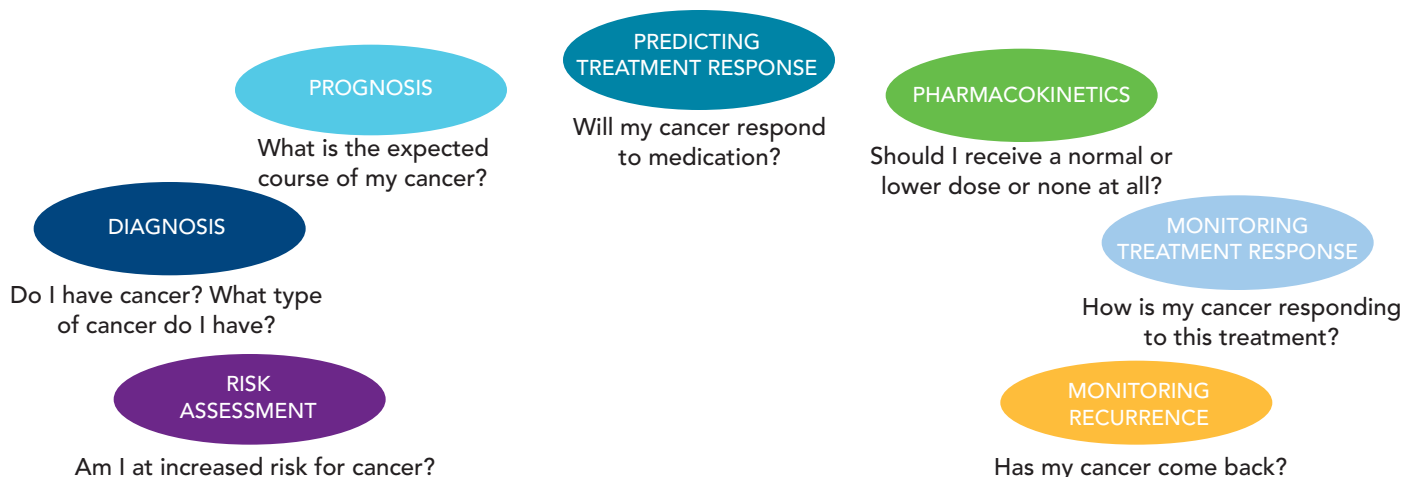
RISK ASSESSMENT

Am I at increased risk for cancer?

DIAGNOSIS

Do I have cancer? What type of cancer do I have?

PROGNOSIS

What is the expected course of my cancer?

PREDICTING TREATMENT RESPONSE

Will my cancer respond to medication?

PHARMACOKINETICS

Should I receive a normal or lower dose or none at all?

MONITORING TREATMENT RESPONSE

How is my cancer responding to this treatment?

MONITORING RECURRENCE

Has my cancer come back?